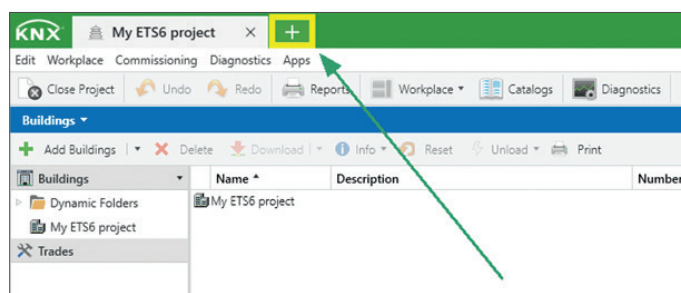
KNX My ETS6 project × +

Edit Workplace Commissioning Diagnostics Apps

Close Project Undo Redo Reports Workplace ▾ Catalogs Diagnostics

Buildings ▾

Add Buildings | ▾ Delete Download | ▾ Info ▾ Reset Unload ▾ Print

Buildings ▾

Dynamic Folders

My ETS6 project

Trades

| Name ▴ | Description | Number |
|---|---|---|
| My ETS6 project | | |